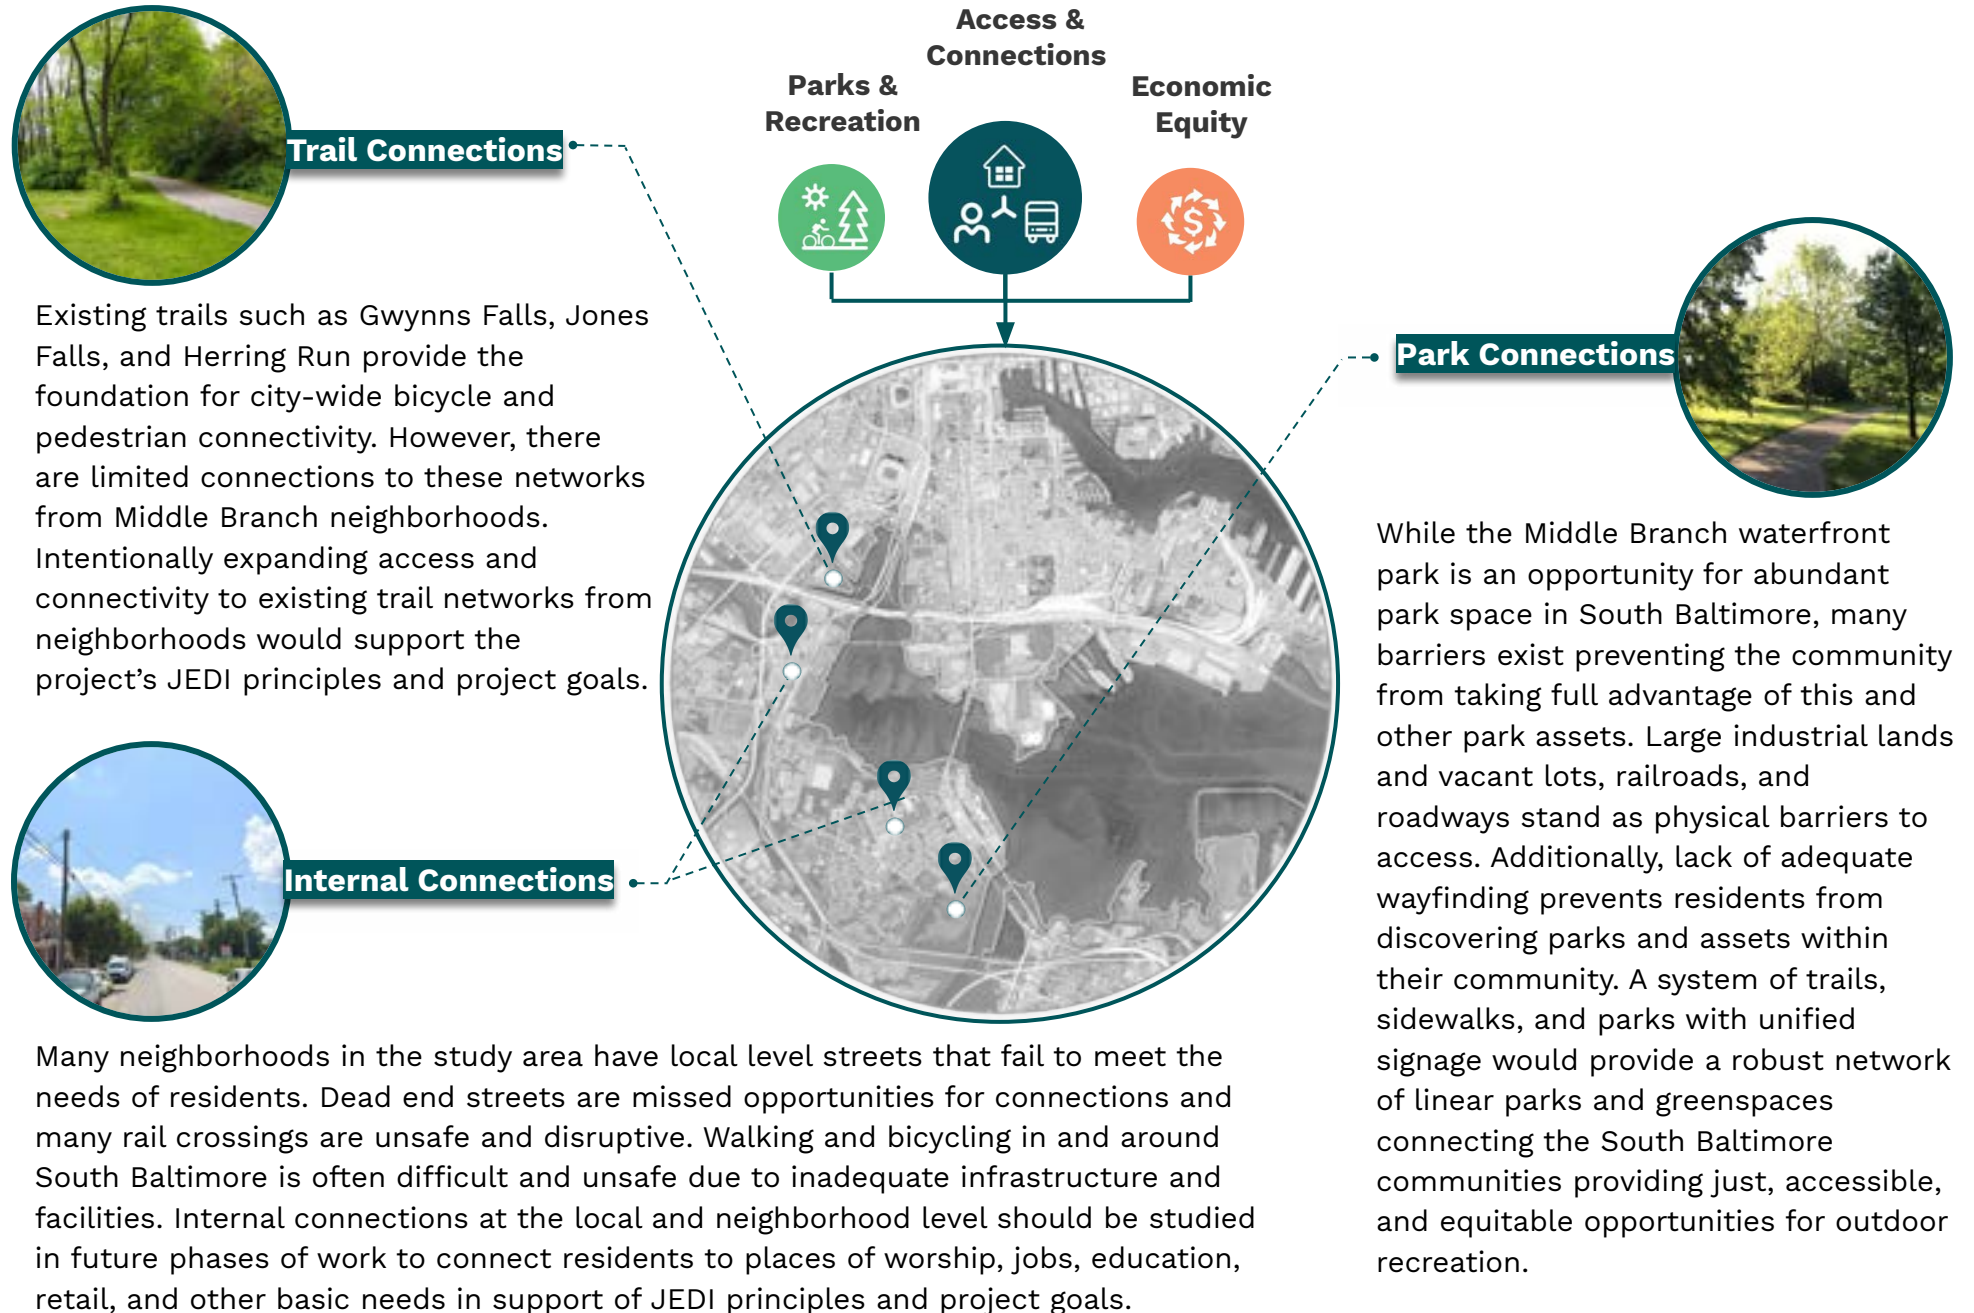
Access & Connections

Parks & Recreation

Economic Equity

Trail Connections

Existing trails such as Gwynns Falls, Jones Falls, and Herring Run provide the foundation for city-wide bicycle and pedestrian connectivity. However, there are limited connections to these networks from Middle Branch neighborhoods. Intentionally expanding access and connectivity to existing trail networks from neighborhoods would support the project's JEDI principles and project goals.

Park Connections

While the Middle Branch waterfront park is an opportunity for abundant park space in South Baltimore, many barriers exist preventing the community from taking full advantage of this and other park assets. Large industrial lands and vacant lots, railroads, and roadways stand as physical barriers to access. Additionally, lack of adequate wayfinding prevents residents from discovering parks and assets within their community. A system of trails, sidewalks, and parks with unified signage would provide a robust network of linear parks and greenspaces connecting the South Baltimore communities providing just, accessible, and equitable opportunities for outdoor recreation.

Internal Connections

Many neighborhoods in the study area have local level streets that fail to meet the needs of residents. Dead end streets are missed opportunities for connections and many rail crossings are unsafe and disruptive. Walking and bicycling in and around South Baltimore is often difficult and unsafe due to inadequate infrastructure and facilities. Internal connections at the local and neighborhood level should be studied in future phases of work to connect residents to places of worship, jobs, education, retail, and other basic needs in support of JEDI principles and project goals.